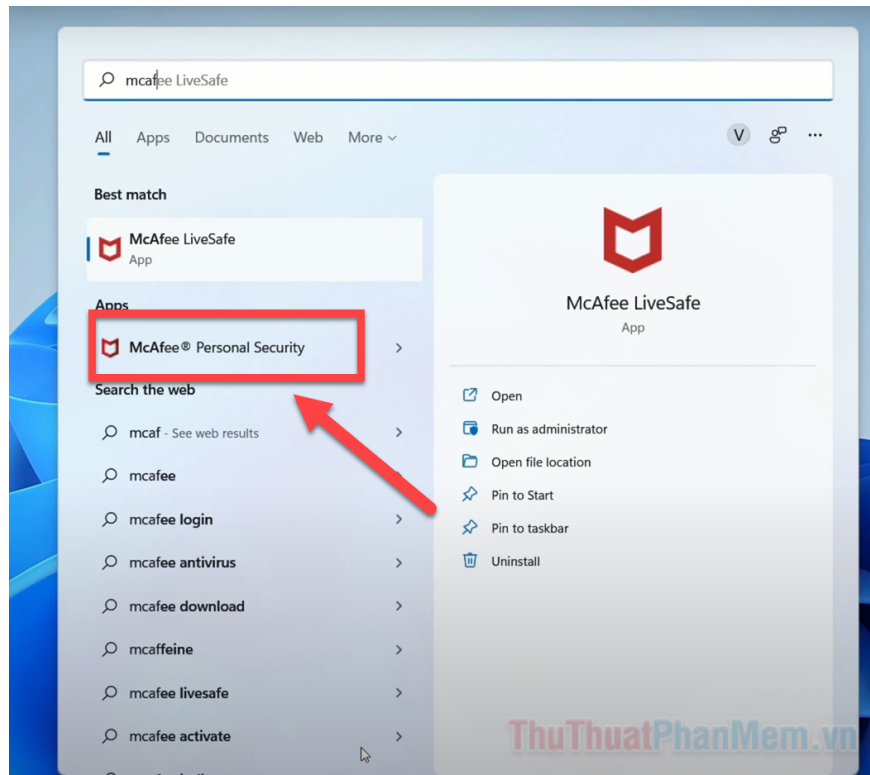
mcafee LiveSafe

All Apps Documents Web More

V

Best match

McAfee LiveSafe
App

Apps

McAfee® Personal Security

Search the web

mcaf - See web results

mcafee

mcafee login

mcafee antivirus

mcafee download

mcaffeine

mcafee livesafe

mcafee activate

McAfee LiveSafe
App

Open

Run as administrator

Open file location

Pin to Start

Pin to taskbar

Uninstall

ThuThuatPhanMem.vn